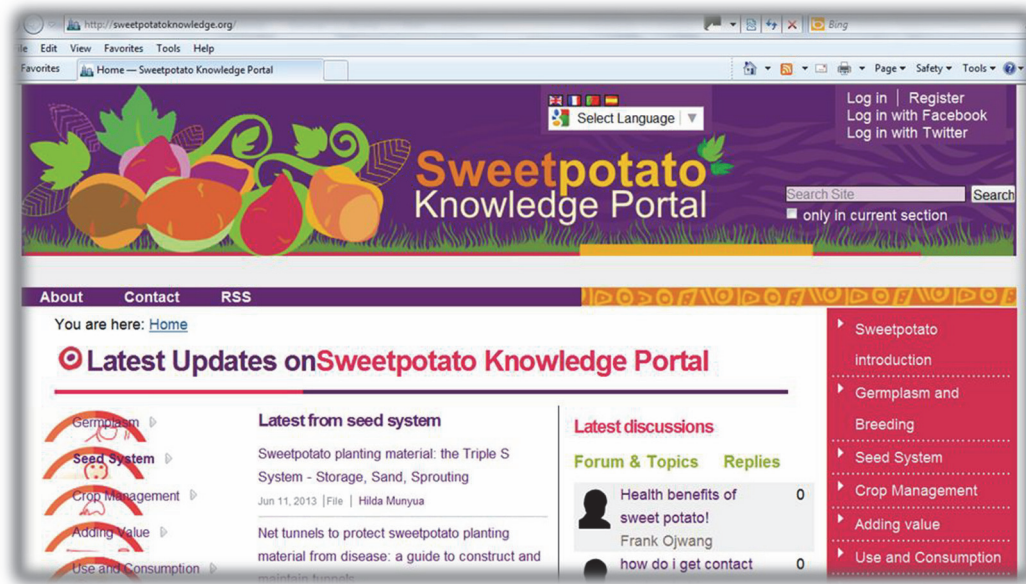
http://sweetpotatoknowledge.org/

Bing

le Edit View Favorites Tools Help

Favorites Home — Sweetpotato Knowledge Portal

Page ▾ Safety ▾ Tools ▾

Select Language

Log in | Register
Log in with Facebook
Log in with Twitter

Sweetpotato
Knowledge Portal

Search Site Search
only in current section

About Contact RSS

You are here: Home

Latest Updates onSweetpotato Knowledge Portal

Germplasm
Seed System
Crop Management
Adding Value
Use and Consumption

Latest from seed system

Sweetpotato planting material: the Triple S System - Storage, Sand, Sprouting

Jun 11, 2013 | File | Hilda Munyua

Net tunnels to protect sweetpotato planting material from disease: a guide to construct and maintain tunnels

Latest discussions

Forum & Topics Replies

Health benefits of sweet potato! 0
Frank Ojwang

how do i get contact 0

Sweetpotato introduction
Germplasm and Breeding
Seed System
Crop Management
Adding value
Use and Consumption